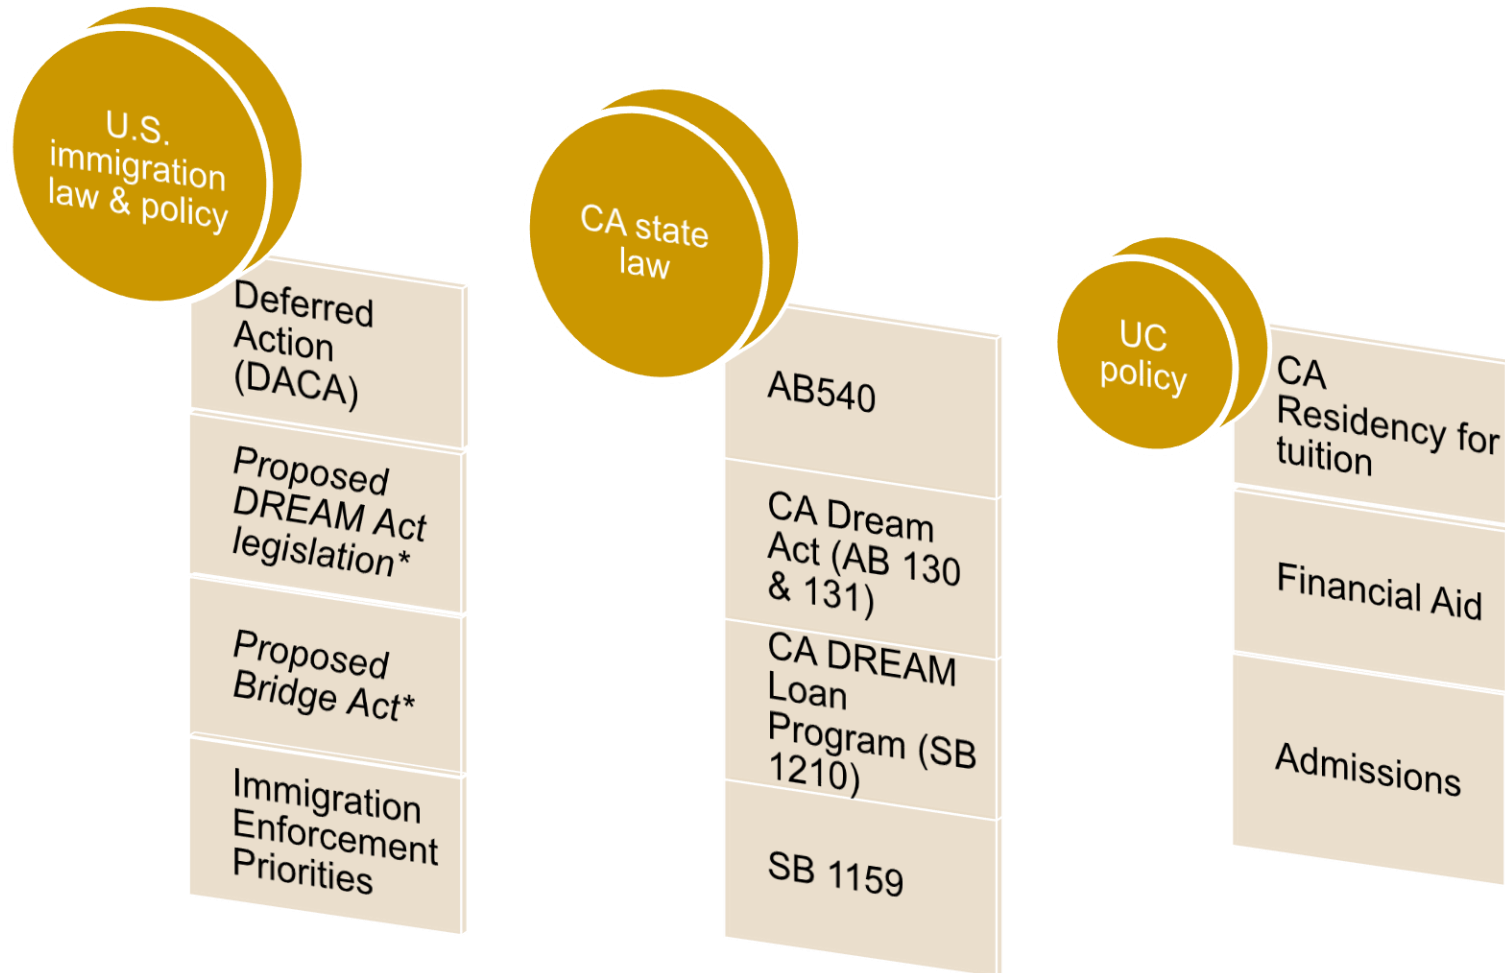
U.S. immigration law & policy

Deferred Action (DACA)

Proposed DREAM Act legislation*

Proposed Bridge Act*

Immigration Enforcement Priorities

CA state law

AB540

CA Dream Act (AB 130 & 131)

CA DREAM Loan Program (SB 1210)

SB 1159

UC policy

CA Residency for tuition

Financial Aid

Admissions